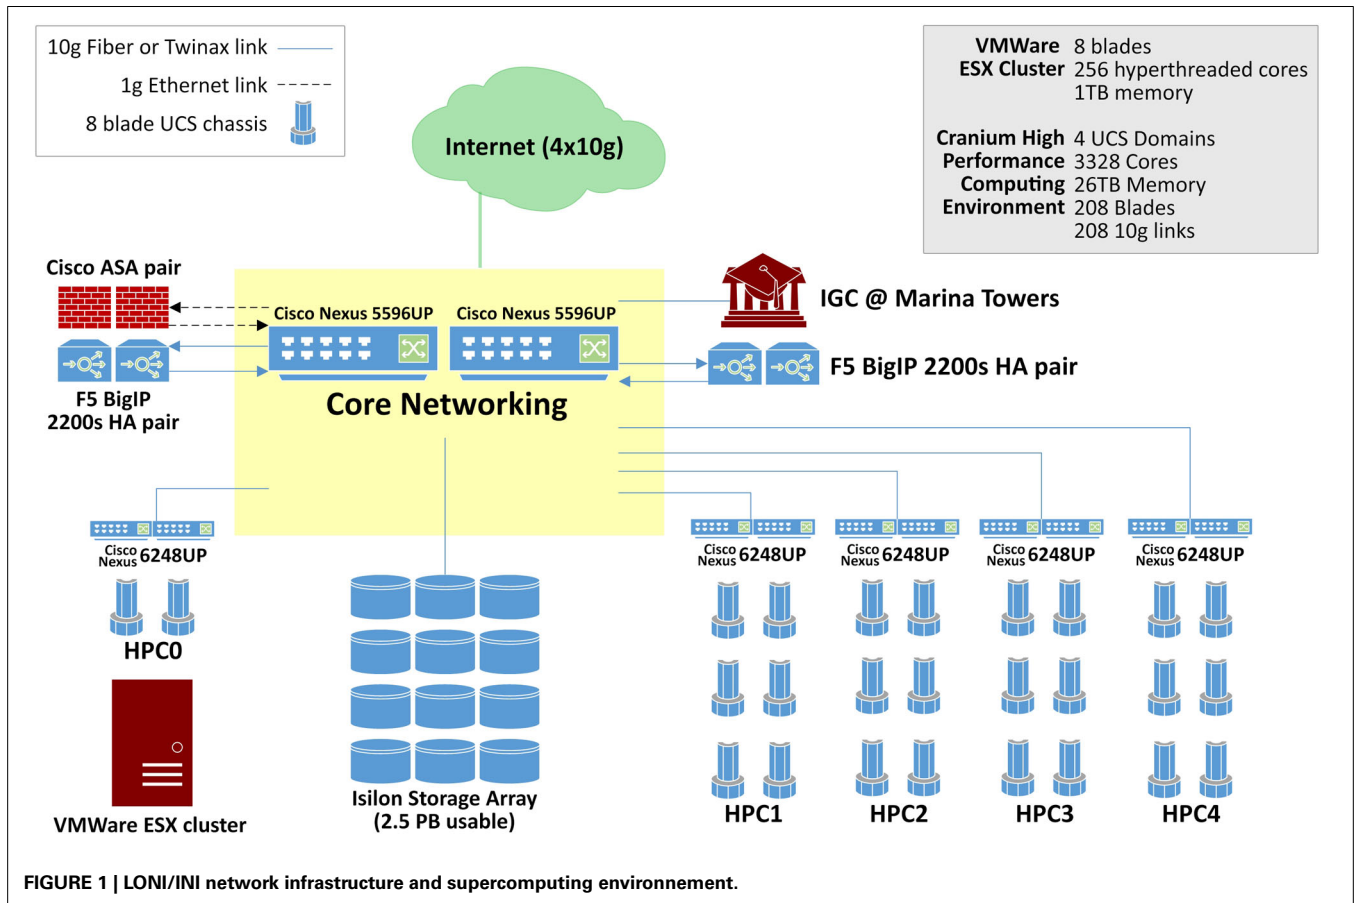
10g Fiber or Twinax link
1g Ethernet link
8 blade UCS chassis

Internet (4x10g)

| VMWare ESX Cluster | 8 blades 256 hyperthreaded cores 1TB memory |
|---|---|
| Cranium High Performance Computing Environment | 4 UCS Domains 3328 Cores 26TB Memory 208 Blades 208 10g links |

Cisco ASA pair

Cisco Nexus 5596UP
Cisco Nexus 5596UP

IGC @ Marina Towers

F5 BigIP 2200s HA pair

F5 BigIP 2200s HA pair

Core Networking

Cisco Nexus 6248UP
HPC0

VMWare ESX cluster

Isilon Storage Array (2.5 PB usable)

Cisco Nexus 6248UP
Cisco Nexus 6248UP
Cisco Nexus 6248UP
Cisco Nexus 6248UP

HPC1
HPC2
HPC3
HPC4

FIGURE 1 | LONI/INI network infrastructure and supercomputing environnement.